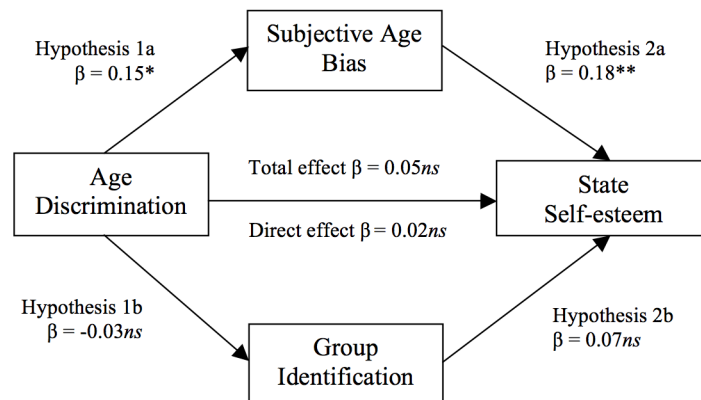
Subjective Age Bias

Hypothesis 1a
β = 0.15*

Hypothesis 2a
β = 0.18**

Age Discrimination

Total effect β = 0.05*ns*

Direct effect β = 0.02*ns*

State Self-esteem

Hypothesis 1b
β = -0.03*ns*

Hypothesis 2b
β = 0.07*ns*

Group Identification